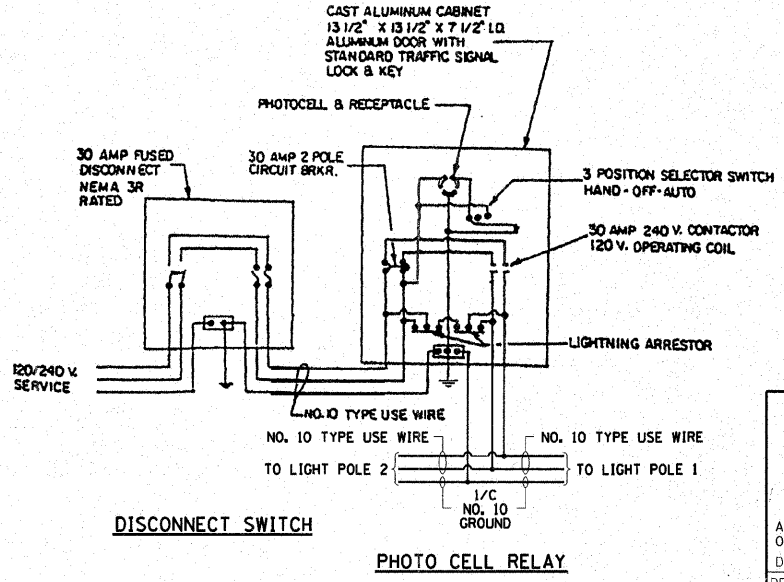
CAST ALUMINUM CABINET
13 1/2" X 13 1/2" X 7 1/2" LG.
ALUMINUM DOOR WITH
STANDARD TRAFFIC SIGNAL
LOCK & KEY

PHOTOCELL & RECEPTACLE

30 AMP FUSED
DISCONNECT
NEMA 3R
RATED

30 AMP 2 POLE
CIRCUIT BRKR.

3 POSITION SELECTOR SWITCH
HAND - OFF - AUTO

30 AMP 240 V. CONTACTOR
120 V. OPERATING COIL

LIGHTNING ARRESTOR

120/240 V.
SERVICE

NO. 10 TYPE USE WIRE

NO. 10 TYPE USE WIRE

NO. 10 TYPE USE WIRE

TO LIGHT POLE 2

TO LIGHT POLE 1

1/C
NO. 10
GROUND

DISCONNECT SWITCH

PHOTO CELL RELAY

A
O
D
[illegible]